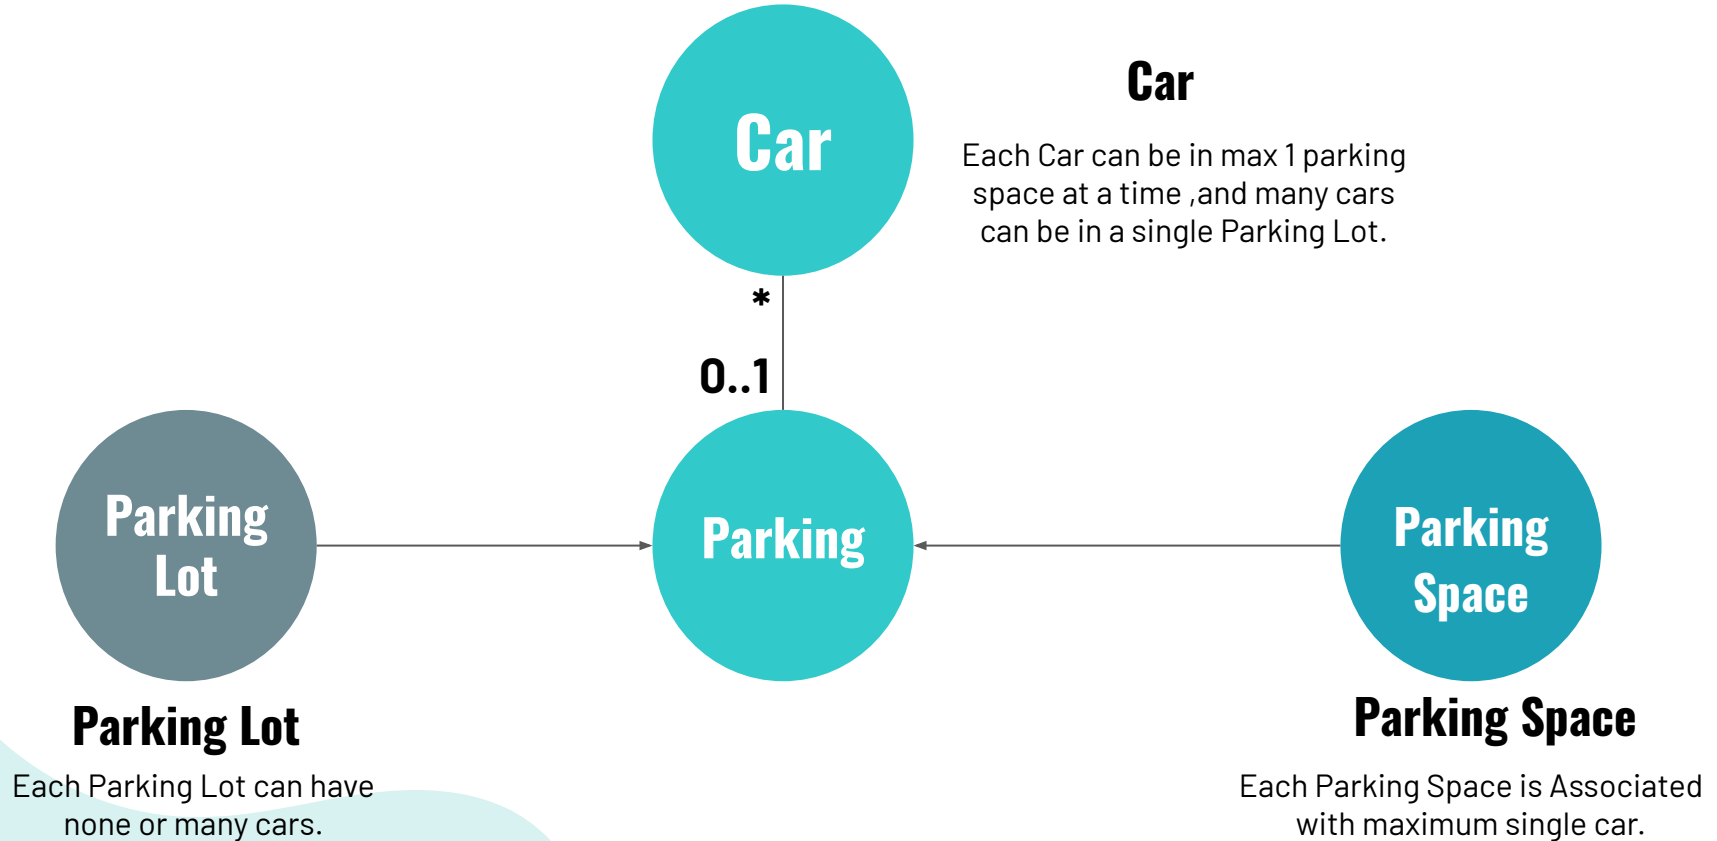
Car

Car

Each Car can be in max 1 parking space at a time ,and many cars can be in a single Parking Lot.

*

0..1

Parking Lot

Parking

Parking Space

Parking Lot

Each Parking Lot can have none or many cars.

Parking Space

Each Parking Space is Associated with maximum single car.